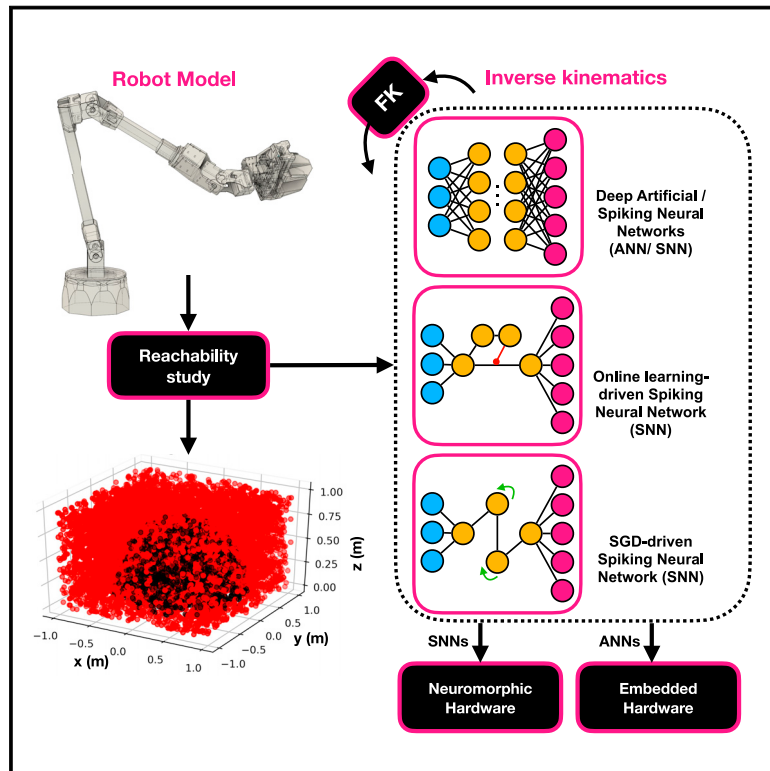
Robot Model

FK

Inverse kinematics

Deep Artificial / Spiking Neural Networks (ANN/ SNN)

Reachability study

Online learning-driven Spiking Neural Network (SNN)

SGD-driven Spiking Neural Network (SNN)

1.00
0.75
0.50
0.25
0.00
z (m)
1.0
0.5
0.0
−0.5
−1.0
y (m)
−1.0
−0.5
0.0
0.5
1.0
x (m)

SNNs

ANNs

Neuromorphic Hardware

Embedded Hardware